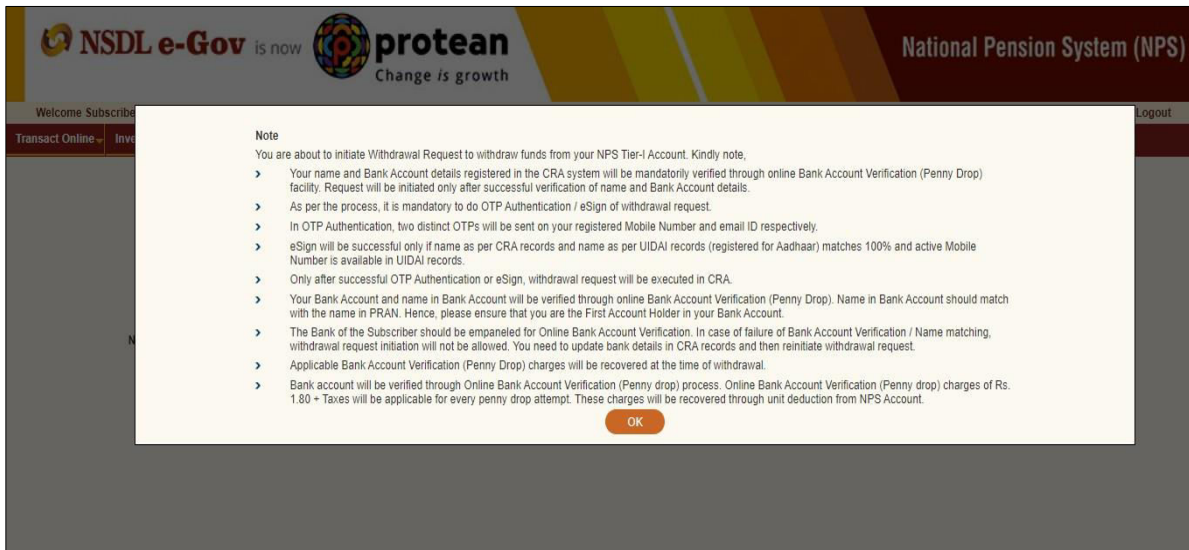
NSDL e-Gov is now protean Change is growth

National Pension System (NPS)

Welcome Subscribe

Logout

Transact Online Inve

N

Note

You are about to initiate Withdrawal Request to withdraw funds from your NPS Tier-I Account. Kindly note,

› Your name and Bank Account details registered in the CRA system will be mandatorily verified through online Bank Account Verification (Penny Drop) facility. Request will be initiated only after successful verification of name and Bank Account details.

› As per the process, it is mandatory to do OTP Authentication / eSign of withdrawal request.

› In OTP Authentication, two distinct OTPs will be sent on your registered Mobile Number and email ID respectively.

› eSign will be successful only if name as per CRA records and name as per UIDAI records (registered for Aadhaar) matches 100% and active Mobile Number is available in UIDAI records.

› Only after successful OTP Authentication or eSign, withdrawal request will be executed in CRA.

› Your Bank Account and name in Bank Account will be verified through online Bank Account Verification (Penny Drop). Name in Bank Account should match with the name in PRAN. Hence, please ensure that you are the First Account Holder in your Bank Account.

› The Bank of the Subscriber should be empaneled for Online Bank Account Verification. In case of failure of Bank Account Verification / Name matching, withdrawal request initiation will not be allowed. You need to update bank details in CRA records and then reinitiate withdrawal request.

› Applicable Bank Account Verification (Penny Drop) charges will be recovered at the time of withdrawal.

› Bank account will be verified through Online Bank Account Verification (Penny drop) process. Online Bank Account Verification (Penny drop) charges of Rs. 1.80 + Taxes will be applicable for every penny drop attempt. These charges will be recovered through unit deduction from NPS Account.

OK